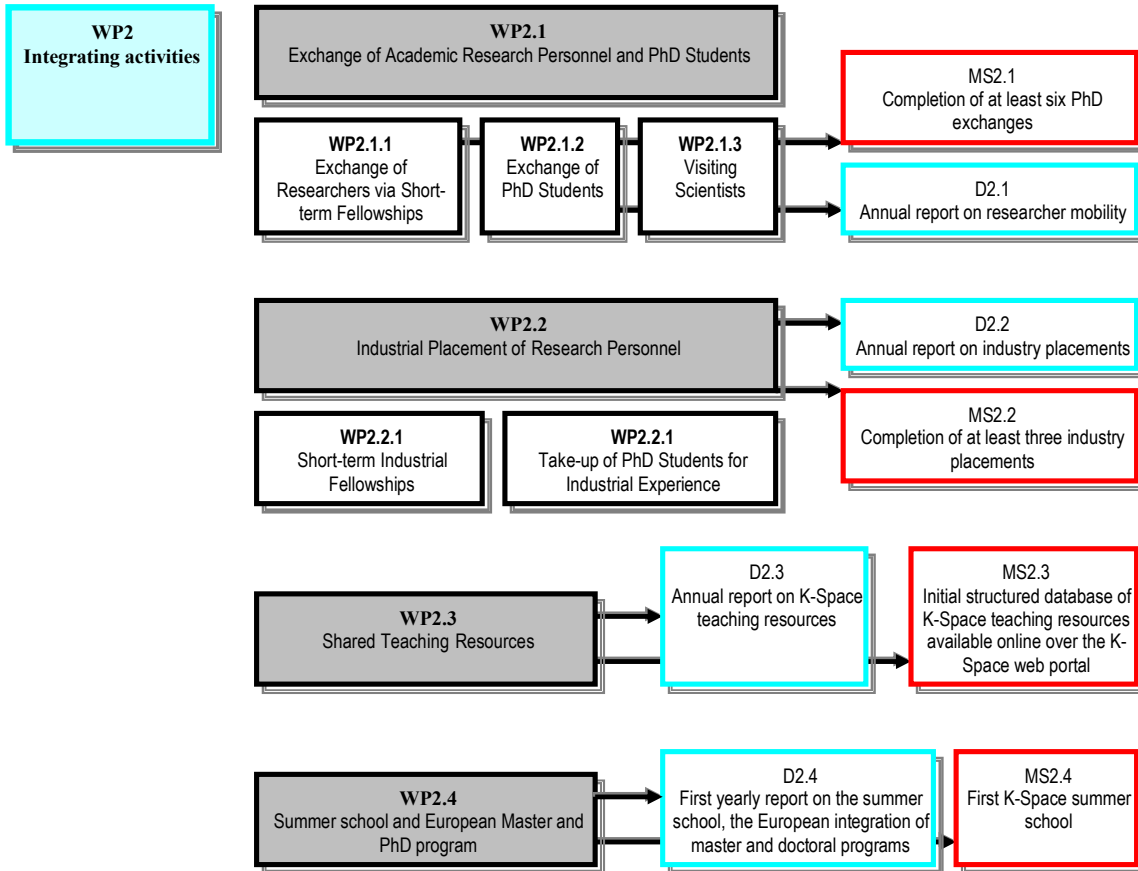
WP2
Integrating activities

WP2.1
Exchange of Academic Research Personnel and PhD Students

WP2.1.1
Exchange of Researchers via Short-term Fellowships

WP2.1.2
Exchange of PhD Students

WP2.1.3
Visiting Scientists

MS2.1
Completion of at least six PhD exchanges

D2.1
Annual report on researcher mobility

WP2.2
Industrial Placement of Research Personnel

D2.2
Annual report on industry placements

MS2.2
Completion of at least three industry placements

WP2.2.1
Short-term Industrial Fellowships

WP2.2.1
Take-up of PhD Students for Industrial Experience

WP2.3
Shared Teaching Resources

D2.3
Annual report on K-Space teaching resources

MS2.3
Initial structured database of K-Space teaching resources available online over the K-Space web portal

WP2.4
Summer school and European Master and PhD program

D2.4
First yearly report on the summer school, the European integration of master and doctoral programs

MS2.4
First K-Space summer school